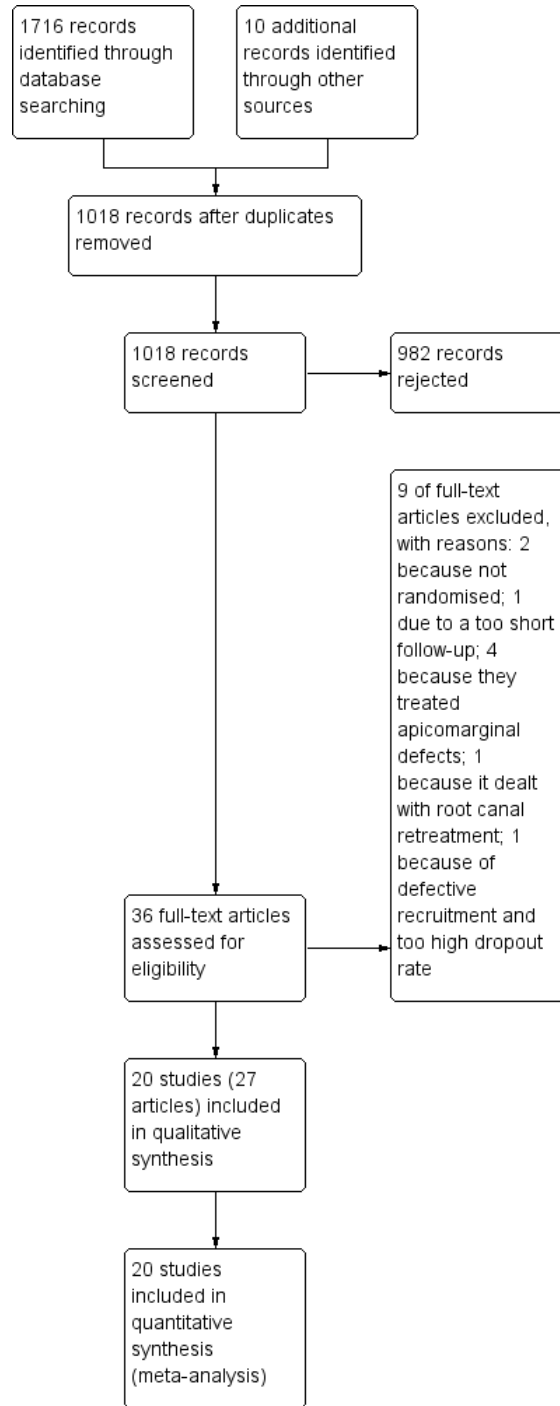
1716 records identified through database searching

10 additional records identified through other sources

1018 records after duplicates removed

1018 records screened

982 records rejected

9 of full-text articles excluded, with reasons: 2 because not randomised; 1 due to a too short follow-up; 4 because they treated apicomarginal defects; 1 because it dealt with root canal retreatment; 1 because of defective recruitment and too high dropout rate

36 full-text articles assessed for eligibility

20 studies (27 articles) included in qualitative synthesis

20 studies included in quantitative synthesis (meta-analysis)